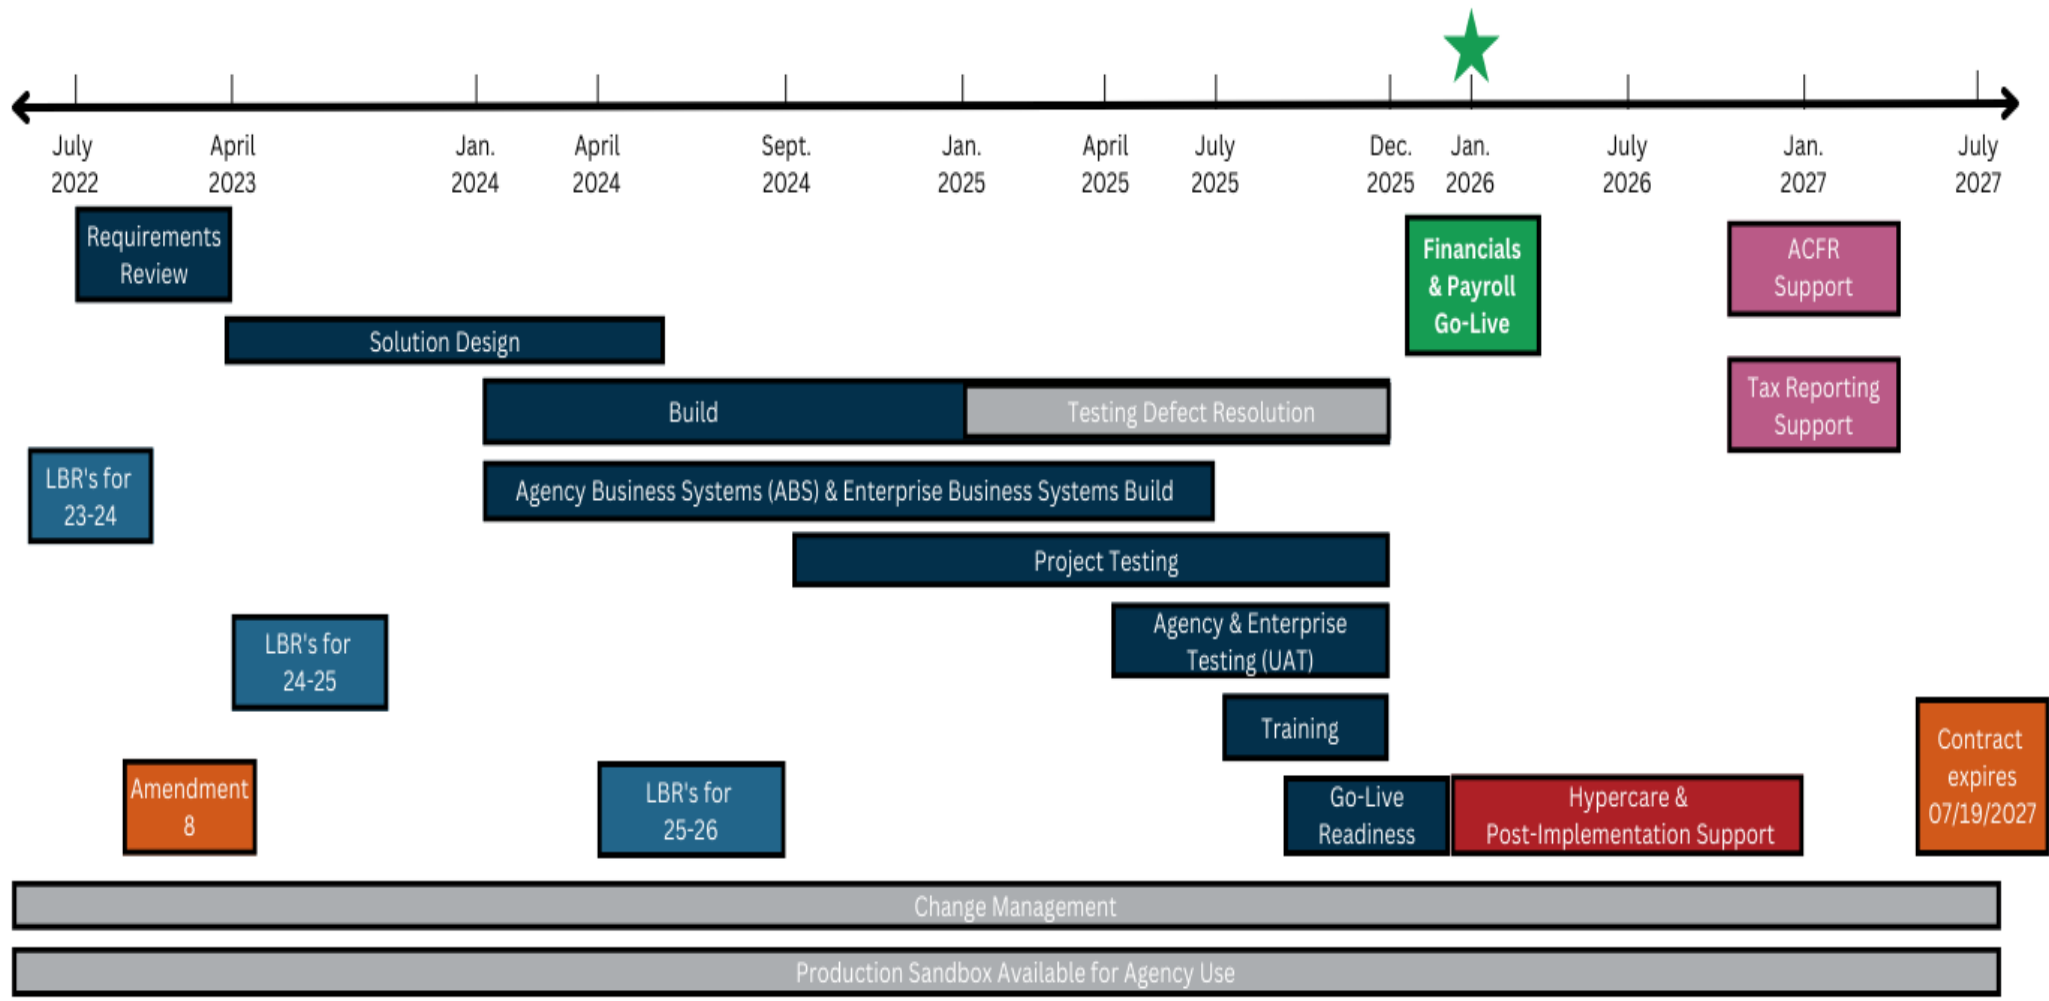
July 2022
April 2023
Jan. 2024
April 2024
Sept. 2024
Jan. 2025
April 2025
July 2025
Dec. 2025
Jan. 2026
July 2026
Jan. 2027
July 2027

Requirements Review

Financials & Payroll Go-Live

ACFR Support

Solution Design

Build

Testing Defect Resolution

Tax Reporting Support

LBR's for 23-24

Agency Business Systems (ABS) & Enterprise Business Systems Build

Project Testing

LBR's for 24-25

Agency & Enterprise Testing (UAT)

Training

Contract expires 07/19/2027

Amendment 8

LBR's for 25-26

Go-Live Readiness

Hypercare & Post-Implementation Support

Change Management

Production Sandbox Available for Agency Use